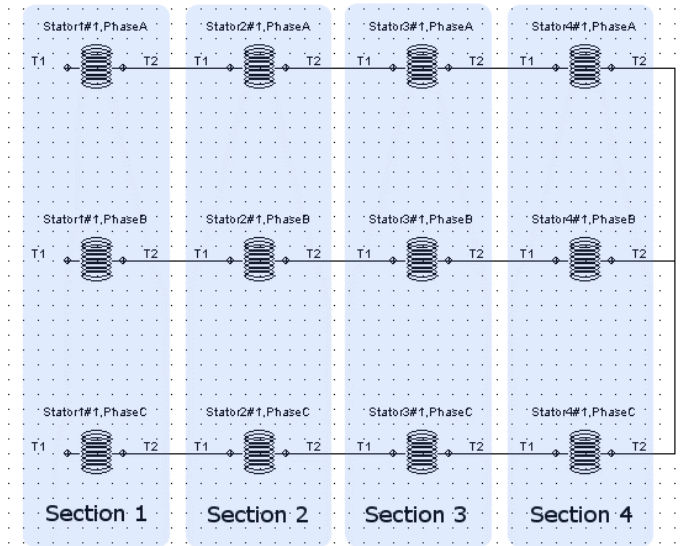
Stator1#1,PhaseA
T1 T2

Stator2#1,PhaseA
T1 T2

Stator3#1,PhaseA
T1 T2

Stator4#1,PhaseA
T1 T2

Stator1#1,PhaseB
T1 T2

Stator2#1,PhaseB
T1 T2

Stator3#1,PhaseB
T1 T2

Stator4#1,PhaseB
T1 T2

Stator1#1,PhaseC
T1 T2

Stator2#1,PhaseC
T1 T2

Stator3#1,PhaseC
T1 T2

Stator4#1,PhaseC
T1 T2

Section 1

Section 2

Section 3

Section 4